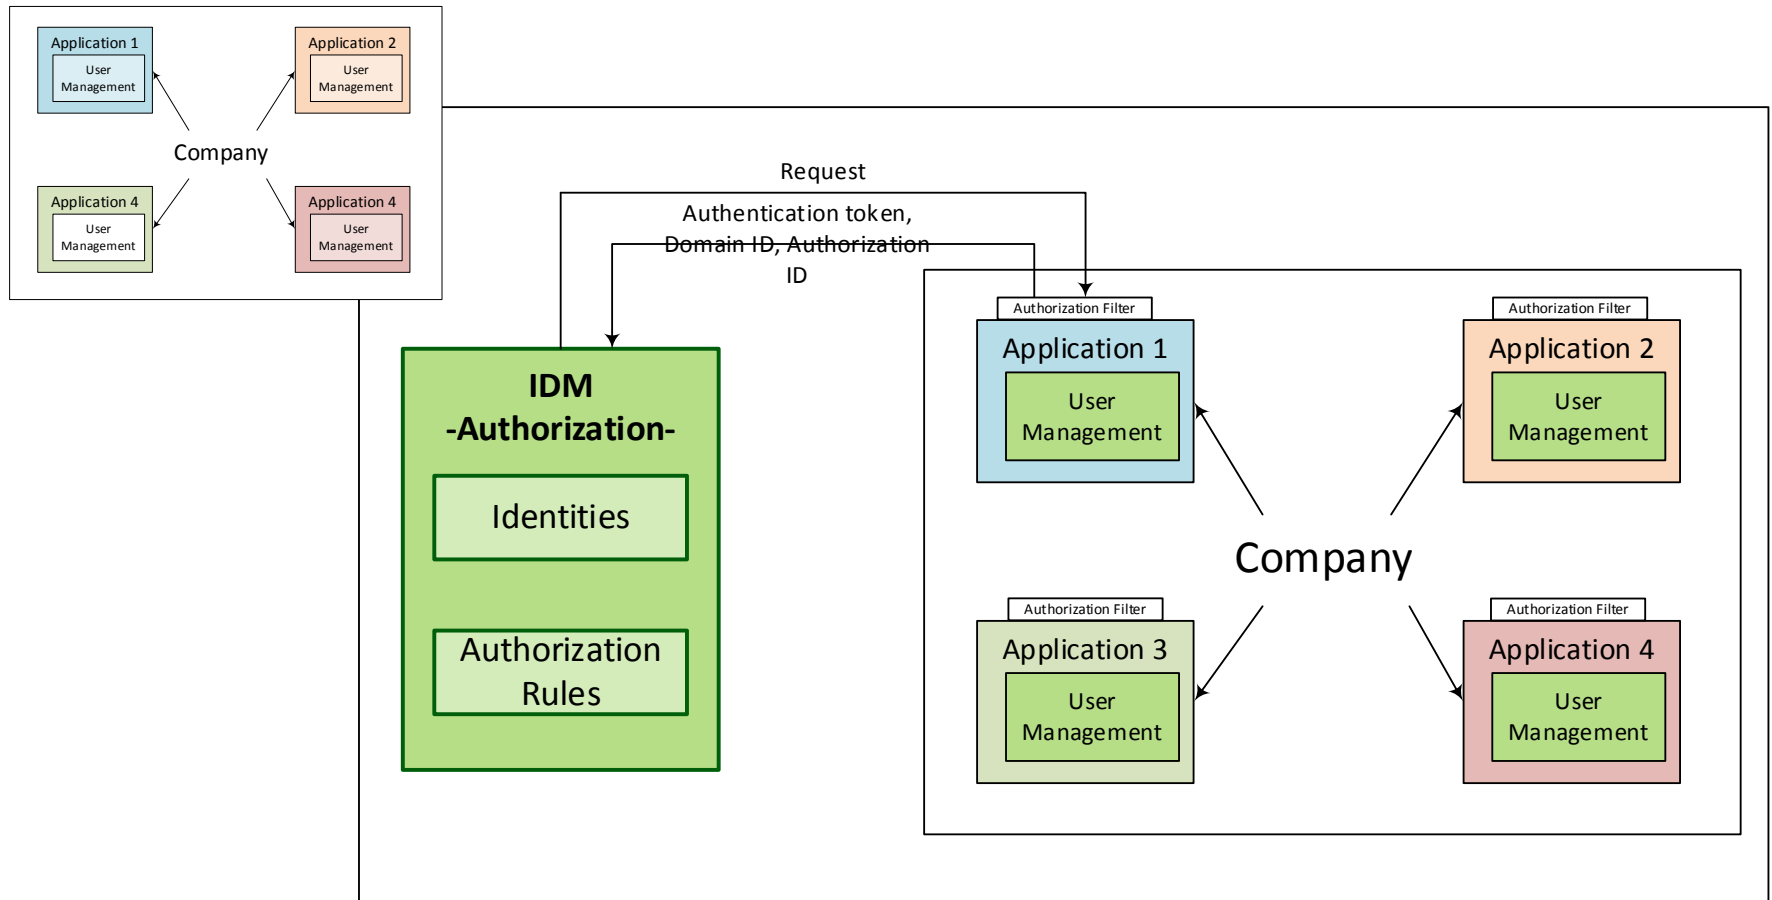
Application 1
User Management

Application 2
User Management

Company

Application 4
User Management

Application 4
User Management

Request

Authentication token, Domain ID, Authorization ID

IDM
-Authorization-

Identities

Authorization Rules

Authorization Filter
Application 1
User Management

Authorization Filter
Application 2
User Management

Company

Authorization Filter
Application 3
User Management

Authorization Filter
Application 4
User Management